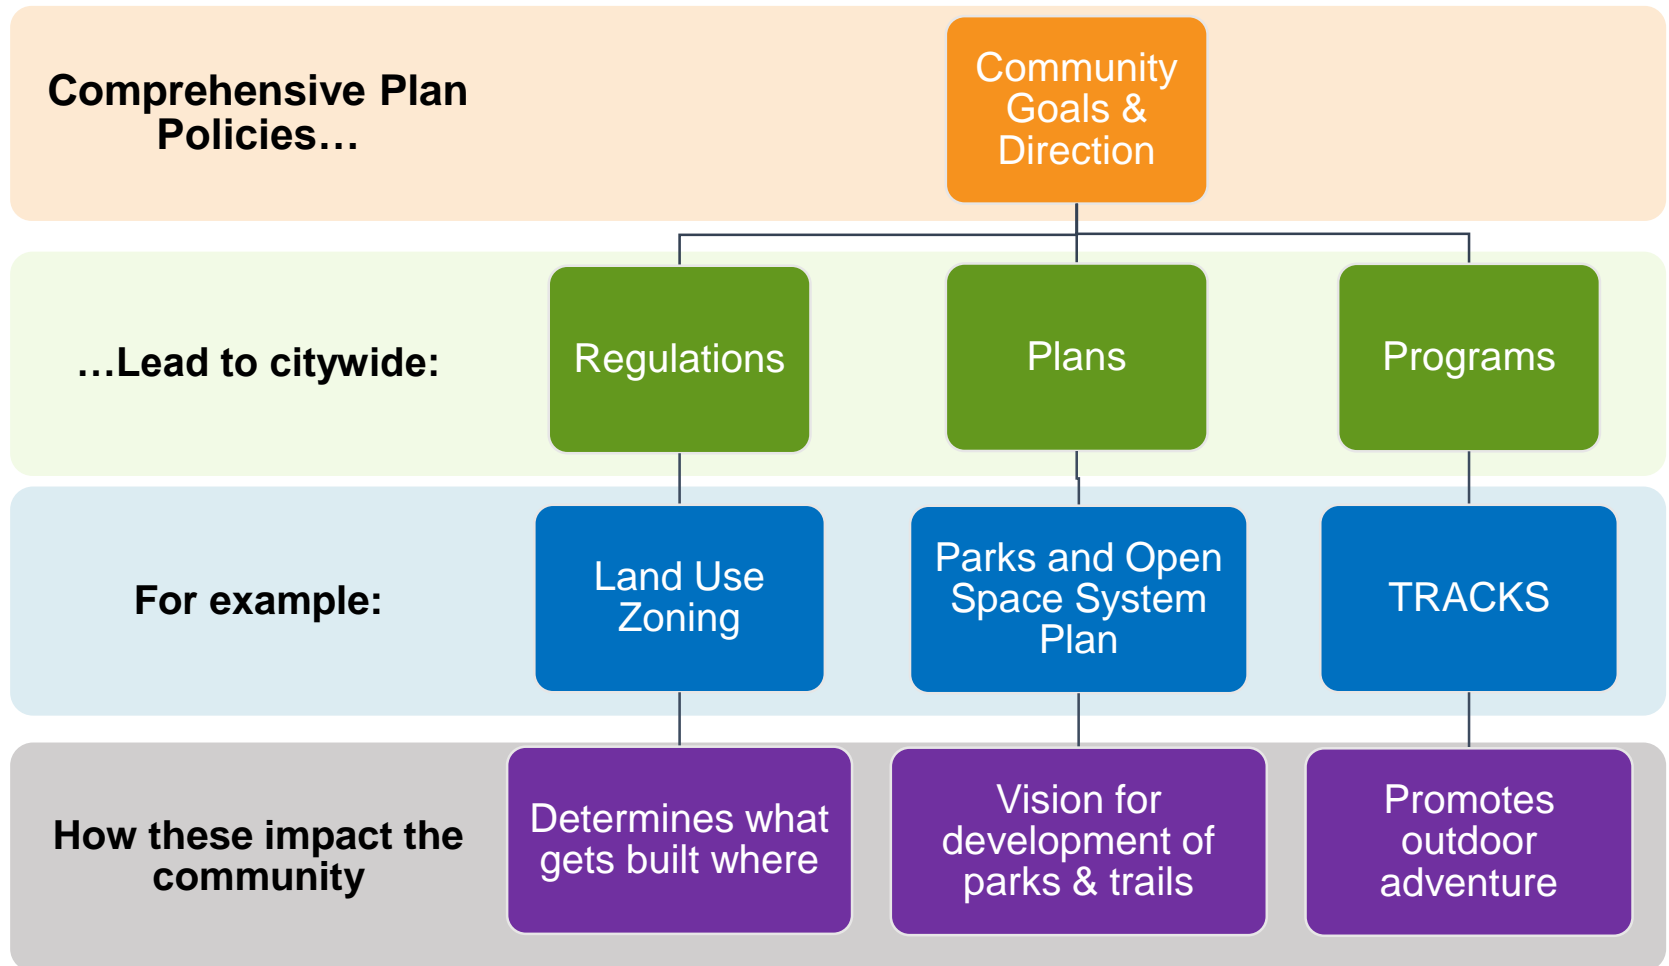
Comprehensive Plan Policies…

Community Goals & Direction

…Lead to citywide:

Regulations

Plans

Programs

For example:

Land Use Zoning

Parks and Open Space System Plan

TRACKS

How these impact the community

Determines what gets built where

Vision for development of parks & trails

Promotes outdoor adventure